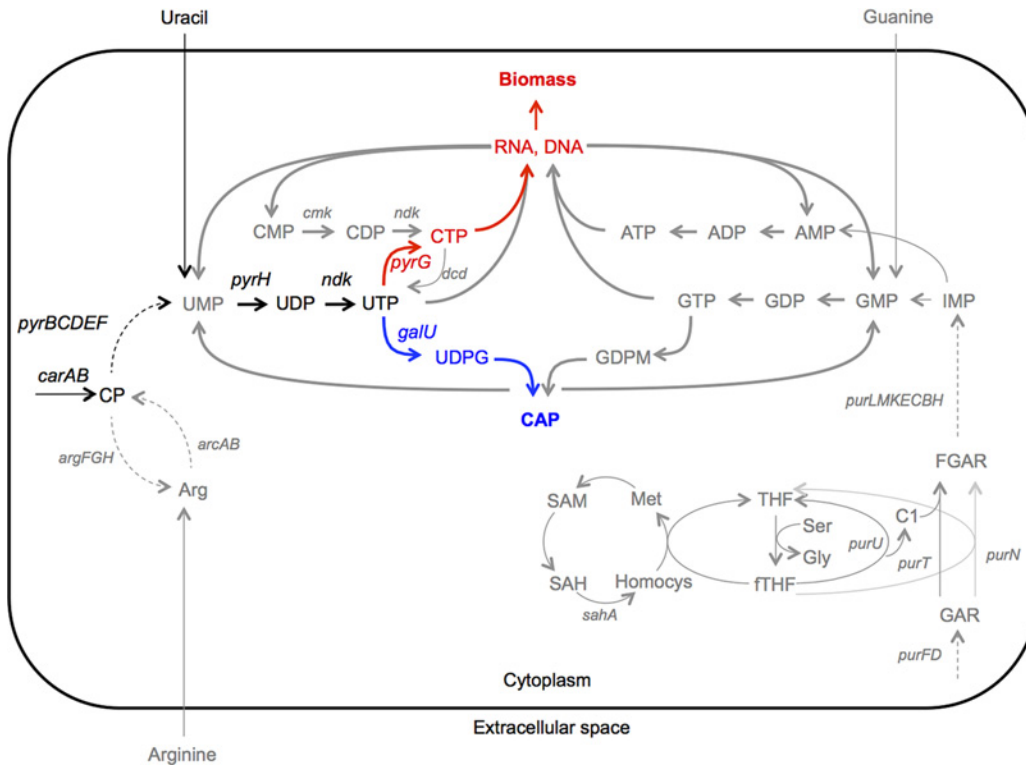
Uracil

Guanine

Biomass

RNA, DNA

cmk

ndk

CMP

CDP

CTP

ATP

ADP

AMP

pyrG

dcd

pyrH

ndk

UMP

UDP

UTP

GTP

GDP

GMP

IMP

pyrBCDEF

galU

UDPG

GDPM

carAB

CP

CAP

purLMKECBH

arcAB

argFGH

Arg

FGAR

SAM

Met

THF

Ser

C1

Gly

purU

purN

SAH

Homocys

fTHF

purT

sahA

GAR

purFD

Cytoplasm

Extracellular space

Arginine